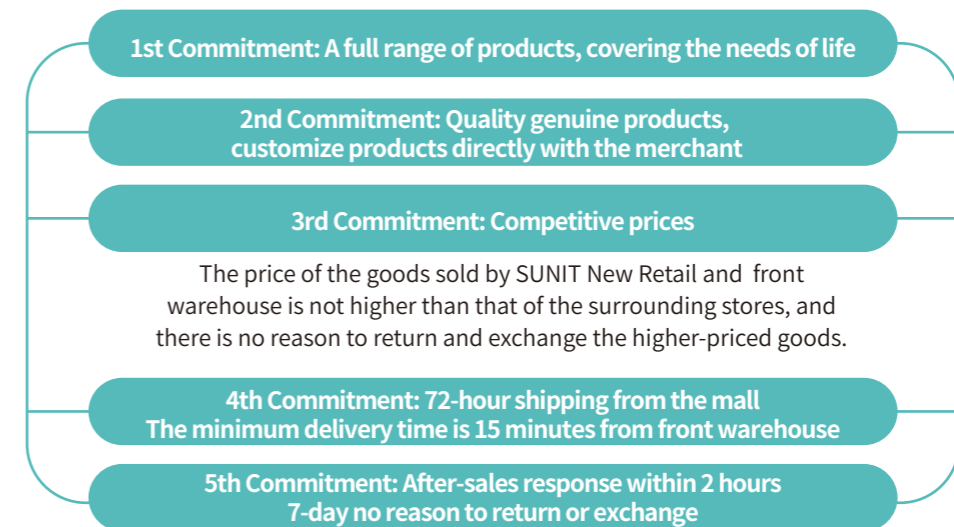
1st Commitment: A full range of products, covering the needs of life

2nd Commitment: Quality genuine products, customize products directly with the merchant

3rd Commitment: Competitive prices

The price of the goods sold by SUNIT New Retail and front warehouse is not higher than that of the surrounding stores, and there is no reason to return and exchange the higher-priced goods.

4th Commitment: 72-hour shipping from the mall
The minimum delivery time is 15 minutes from front warehouse

5th Commitment: After-sales response within 2 hours
7-day no reason to return or exchange